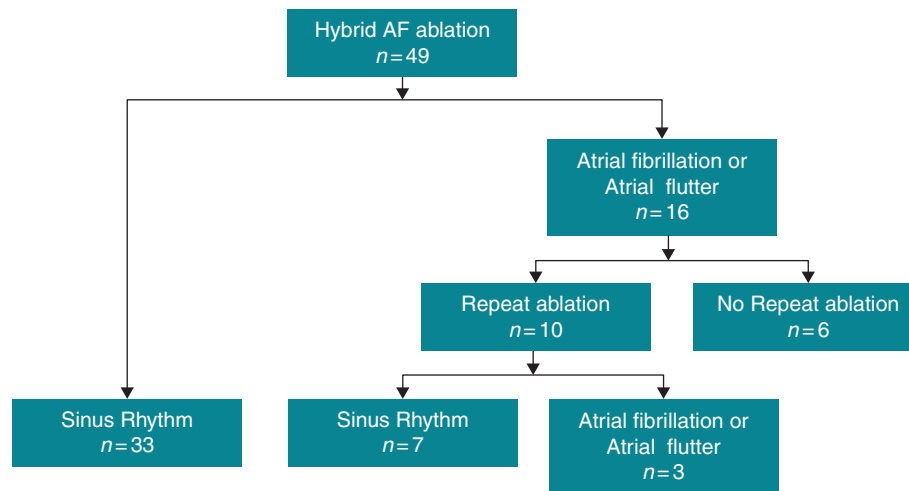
Hybrid AF ablation
$n=49$

Atrial fibrillation or Atrial flutter
$n=16$

Repeat ablation
$n=10$

No Repeat ablation
$n=6$

Sinus Rhythm
$n=33$

Sinus Rhythm
$n=7$

Atrial fibrillation or Atrial flutter
$n=3$